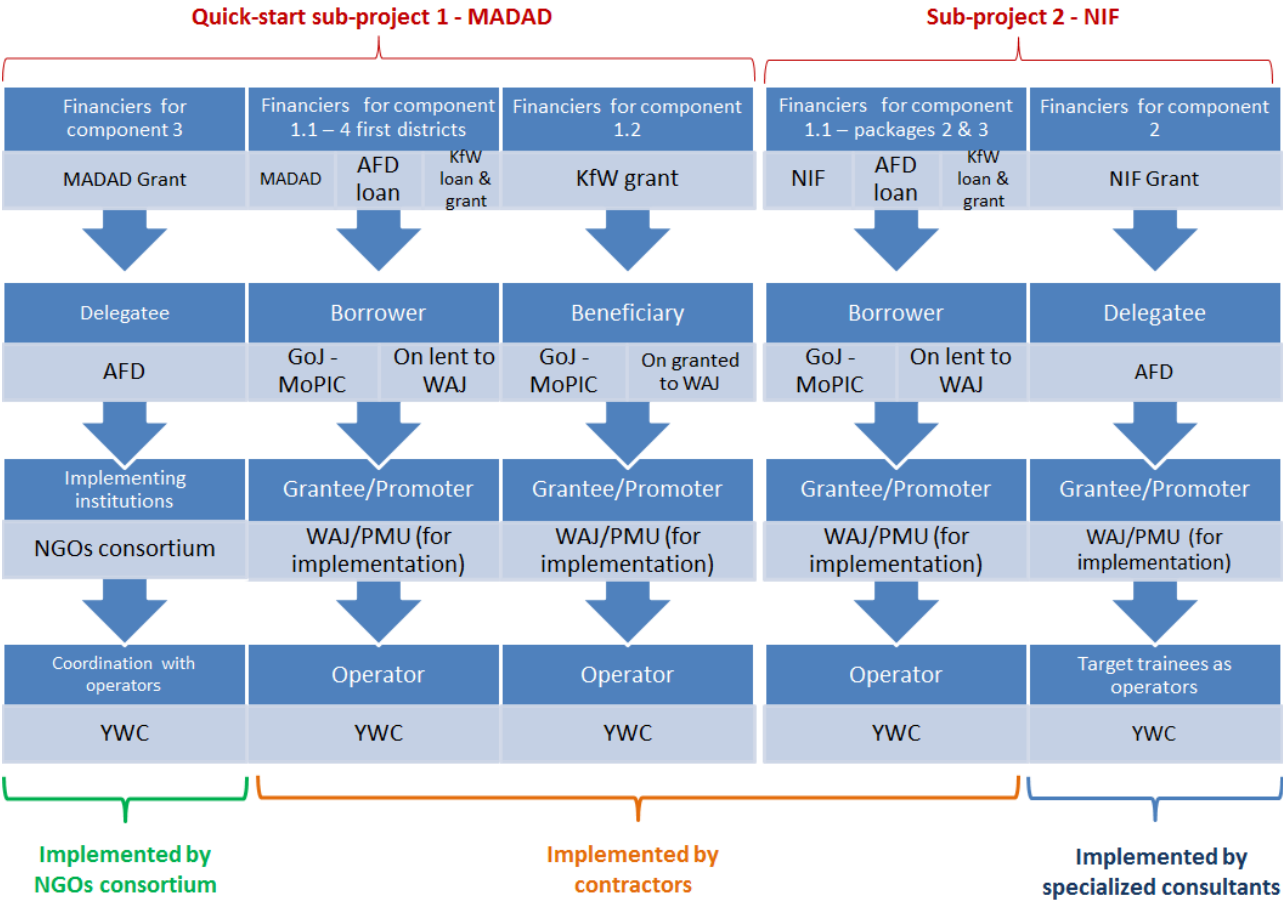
Quick-start sub-project 1 - MADAD

Sub-project 2 - NIF

Financiers for component 3

MADAD Grant

Delegatee

AFD

Implementing institutions

NGOs consortium

Coordination with operators

YWC

Financiers for component 1.1 – 4 first districts

MADAD

AFD loan

KfW loan & grant

Borrower

GoJ - MoPIC

On lent to WAJ

Grantee/Promoter

WAJ/PMU (for implementation)

Operator

YWC

Financiers for component 1.2

KfW grant

Beneficiary

GoJ - MoPIC

On granted to WAJ

Grantee/Promoter

WAJ/PMU (for implementation)

Operator

YWC

Financiers for component 1.1 – packages 2 & 3

NIF

AFD loan

KfW loan & grant

Borrower

GoJ - MoPIC

On lent to WAJ

Grantee/Promoter

WAJ/PMU (for implementation)

Operator

YWC

Financiers for component 2

NIF Grant

Delegatee

AFD

Grantee/Promoter

WAJ/PMU (for implementation)

Target trainees as operators

YWC

Implemented by NGOs consortium

Implemented by contractors

Implemented by specialized consultants